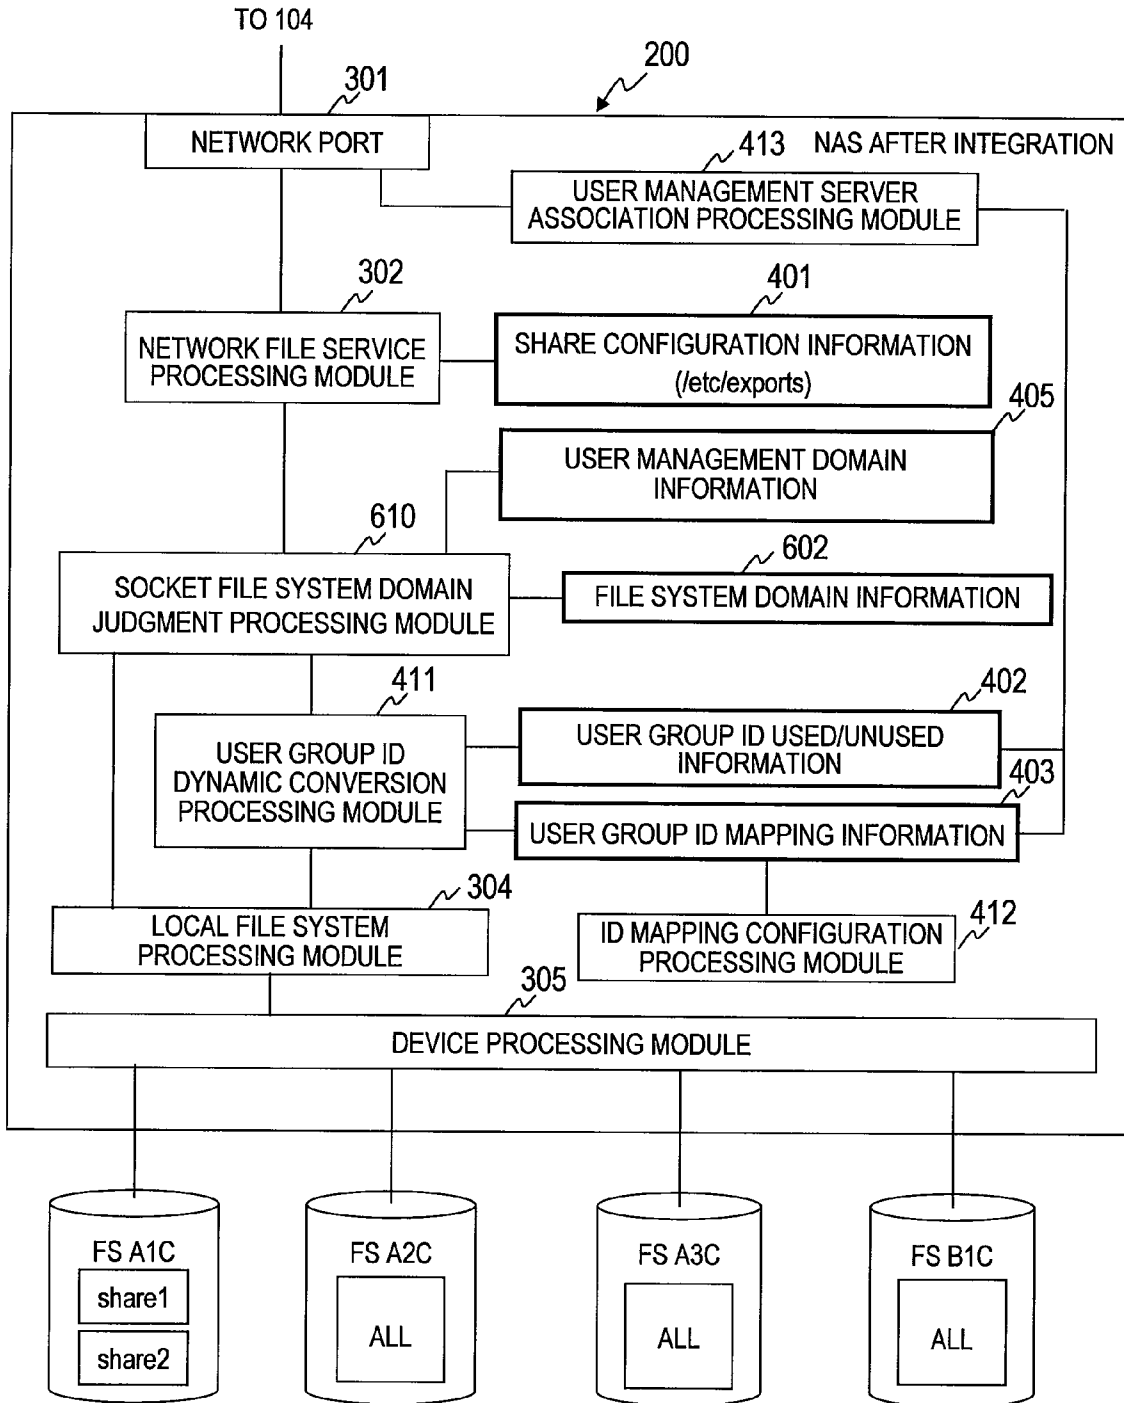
TO 104

200

301

NETWORK PORT

413

NAS AFTER INTEGRATION

USER MANAGEMENT SERVER ASSOCIATION PROCESSING MODULE

302

401

NETWORK FILE SERVICE PROCESSING MODULE

SHARE CONFIGURATION INFORMATION (/etc/exports)

405

USER MANAGEMENT DOMAIN INFORMATION

610

602

SOCKET FILE SYSTEM DOMAIN JUDGMENT PROCESSING MODULE

FILE SYSTEM DOMAIN INFORMATION

411

402

USER GROUP ID DYNAMIC CONVERSION PROCESSING MODULE

USER GROUP ID USED/UNUSED INFORMATION

403

USER GROUP ID MAPPING INFORMATION

304

LOCAL FILE SYSTEM PROCESSING MODULE

ID MAPPING CONFIGURATION PROCESSING MODULE

412

305

DEVICE PROCESSING MODULE

FS A1C

share1

share2

FS A2C

ALL

FS A3C

ALL

FS B1C

ALL